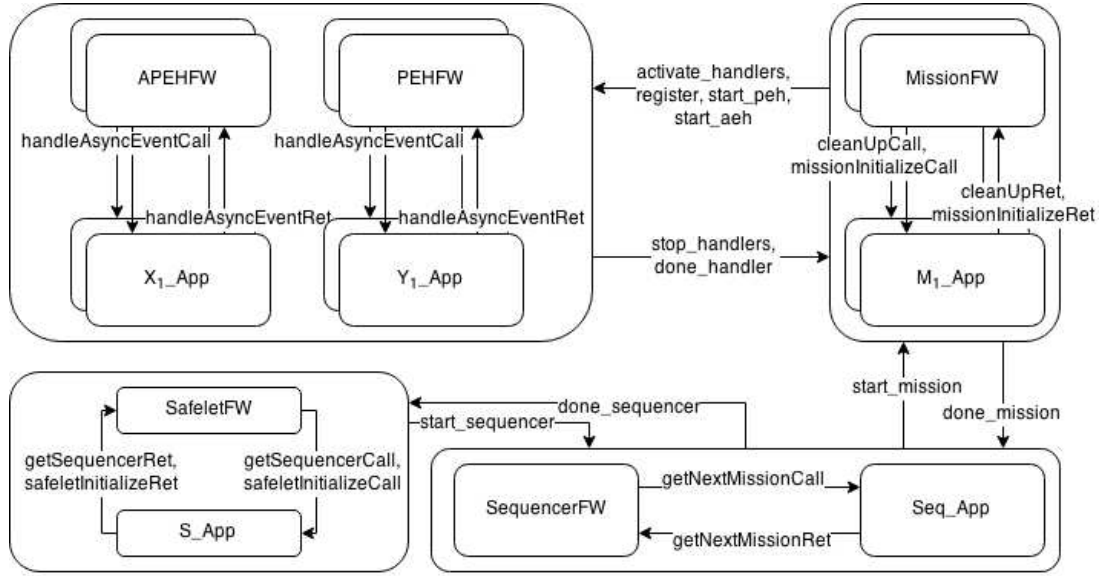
APEHFW

PEHFW

activate_handlers, register, start_peh, start_aeh

MissionFW

handleAsyncEventCall

handleAsyncEventCall

cleanUpCall, missionInitializeCall

cleanUpRet, missionInitializeRet

handleAsyncEventRet

handleAsyncEventRet

stop_handlers, done_handler

$X_1$_App

$Y_1$_App

$M_1$_App

start_mission

done_mission

SafeletFW

done_sequencer

start_sequencer

getSequencerRet, safeletInitializeRet

getSequencerCall, safeletInitializeCall

SequencerFW

getNextMissionCall

Seq_App

getNextMissionRet

S_App